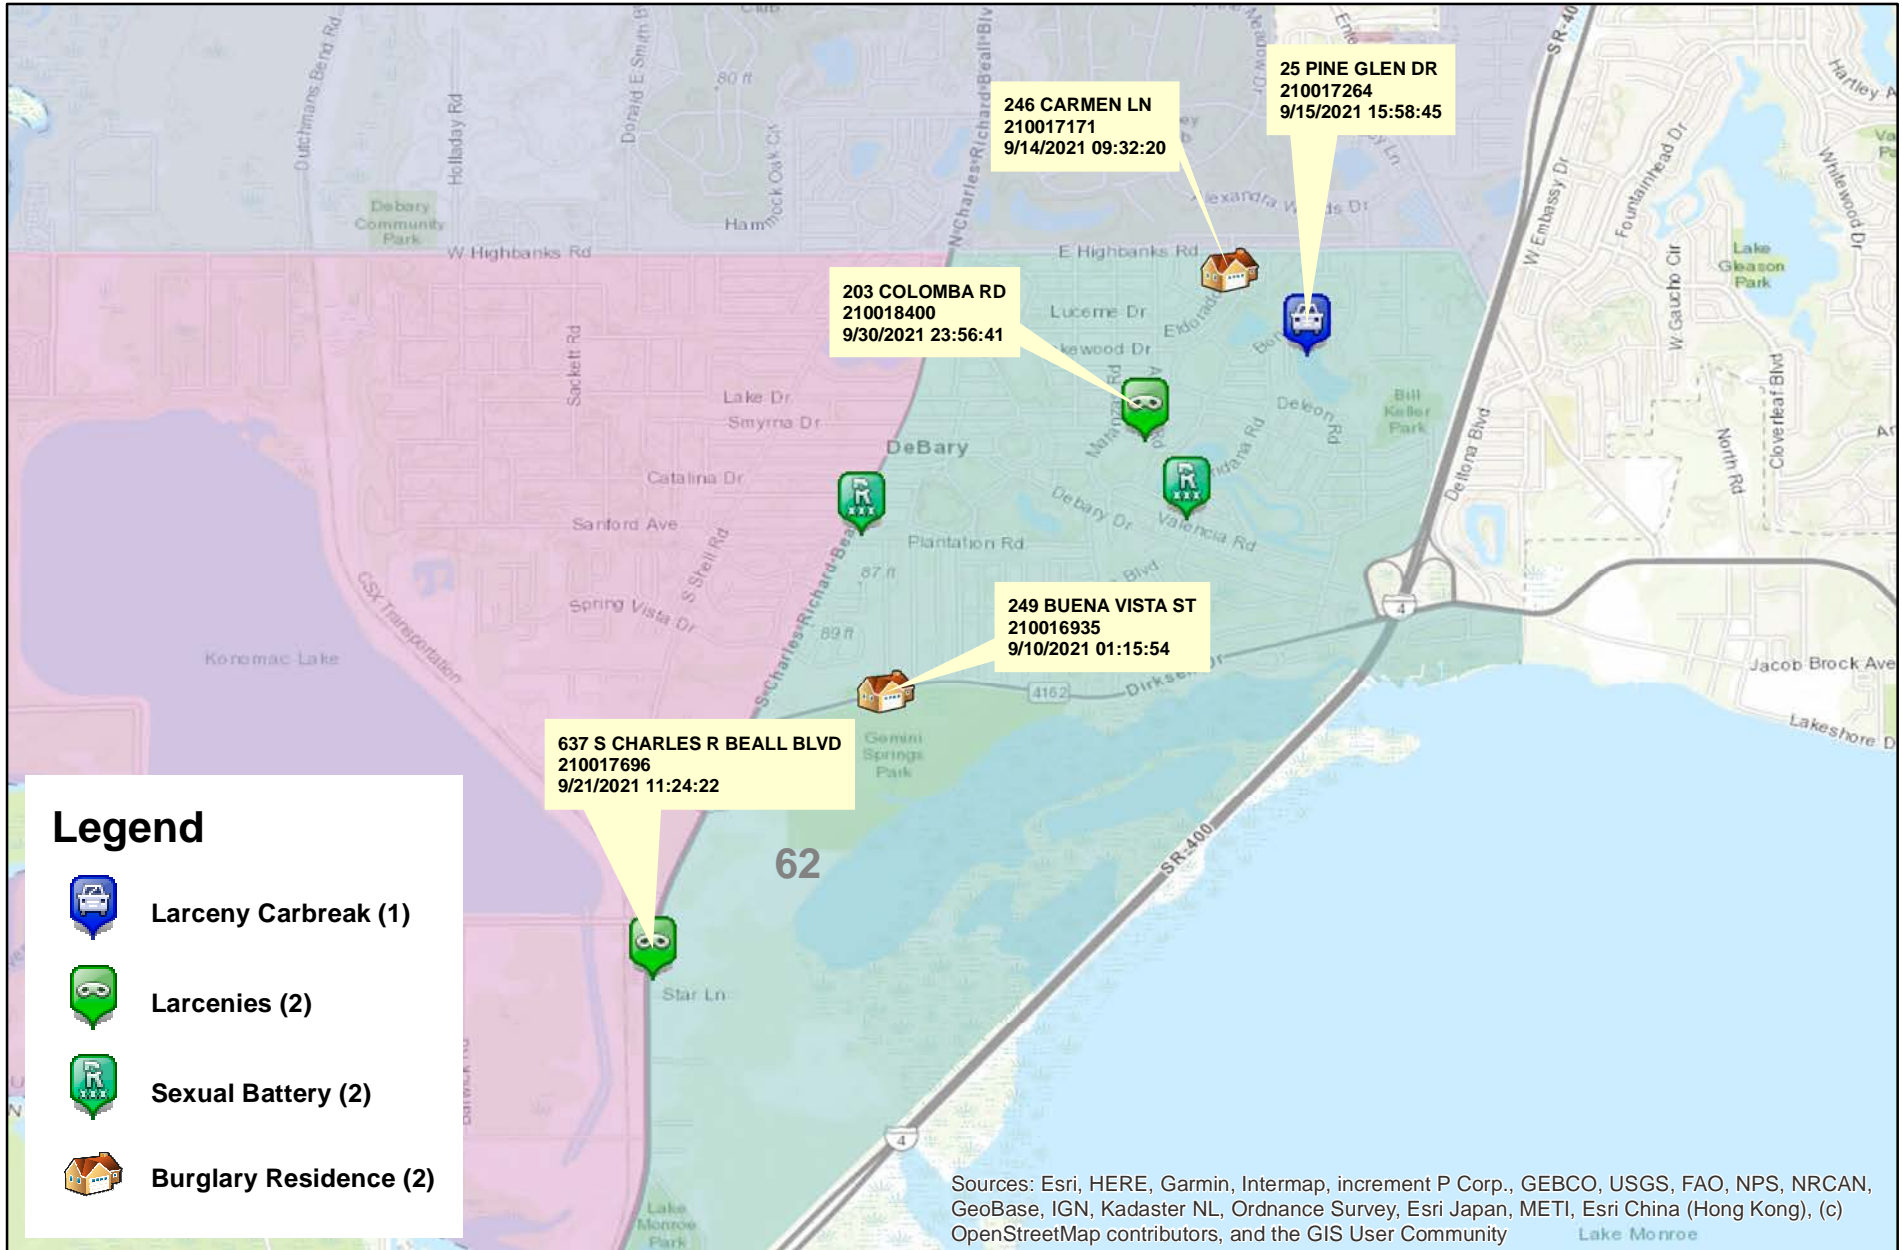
246 CARMEN LN
210017171
9/14/2021 09:32:20

25 PINE GLEN DR
210017264
9/15/2021 15:58:45

203 COLOMBA RD
210018400
9/30/2021 23:56:41

249 BUENA VISTA ST
210016935
9/10/2021 01:15:54

637 S CHARLES R BEALL BLVD
210017696
9/21/2021 11:24:22

Legend

Larceny Carbreak (1)

Larcenies (2)

Sexual Battery (2)

Burglary Residence (2)

Dutchmans Bend Rd
Holladay Rd
Donald E Smith Blvd
80 ft
Hammock Oak Cir
N Charles Richard Beall Blvd
Debary Community Park
W Highbanks Rd
E Highbanks Rd
Alexandra Woods Dr
SR-400
Hartley Ave
W Embassy Dr
Fountainhead Dr
Whitewood Dr
Lake Gleason Park
W Gaucho Cir
Lucerne Dr
Eldorado
Lakewood Dr
Sackett Rd
Lake Dr
Smyrna Dr
DeBary
Deleon Rd
Bill Keller Park
Deltona Blvd
North Rd
Cloverleaf Blvd
Catalina Dr
Sanford Ave
S Shell Rd
Debary Dr
Valencia Rd
Plantation Rd
87 ft
CSX Transportation
Spring Vista Dr
89 ft
S Charles Richard Beall Blvd
Konomac Lake
4162
Dirksen Dr
4
Jacob Brock Ave
Lakeshore Dr
Gemini Springs Park
62
SR-400
Star Ln
4
Lake Monroe Park
Lake Monroe

Sources: Esri, HERE, Garmin, Intermap, increment P Corp., GEBCO, USGS, FAO, NPS, NRCAN, GeoBase, IGN, Kadaster NL, Ordnance Survey, Esri Japan, METI, Esri China (Hong Kong), (c) OpenStreetMap contributors, and the GIS User Community